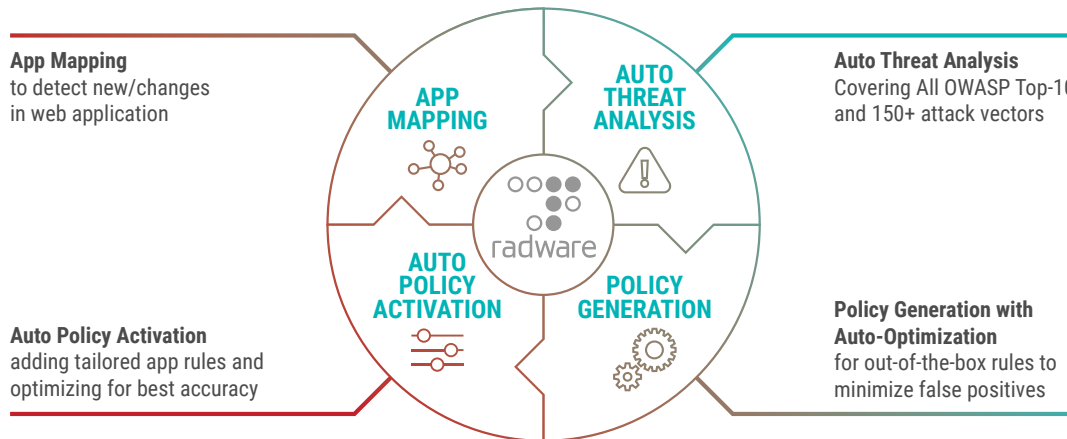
App Mapping
to detect new/changes in web application

APP MAPPING

AUTO THREAT ANALYSIS

Auto Threat Analysis
Covering All OWASP Top-1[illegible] and 150+ attack vectors

radware

AUTO POLICY ACTIVATION

POLICY GENERATION

Auto Policy Activation
adding tailored app rules and optimizing for best accuracy

Policy Generation with Auto-Optimization
for out-of-the-box rules to minimize false positives